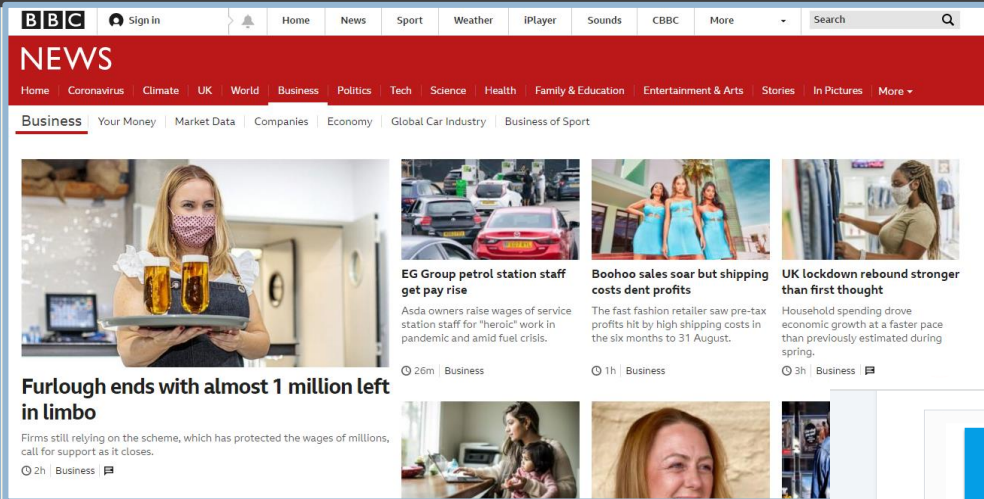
BBC Sign in Home News Sport Weather iPlayer Sounds CBBC More Search

NEWS

Home Coronavirus Climate UK World Business Politics Tech Science Health Family & Education Entertainment & Arts Stories In Pictures More

Business Your Money Market Data Companies Economy Global Car Industry Business of Sport

Furlough ends with almost 1 million left in limbo

Firms still relying on the scheme, which has protected the wages of millions, call for support as it closes.

2h Business

EG Group petrol station staff get pay rise

Asda owners raise wages of service station staff for "heroic" work in pandemic and amid fuel crisis.

26m Business

Boohoo sales soar but shipping costs dent profits

The fast fashion retailer saw pre-tax profits hit by high shipping costs in the six months to 31 August.

1h Business

UK lockdown rebound stronger than first thought

Household spending drove economic growth at a faster pace than previously estimated during spring.

3h Business